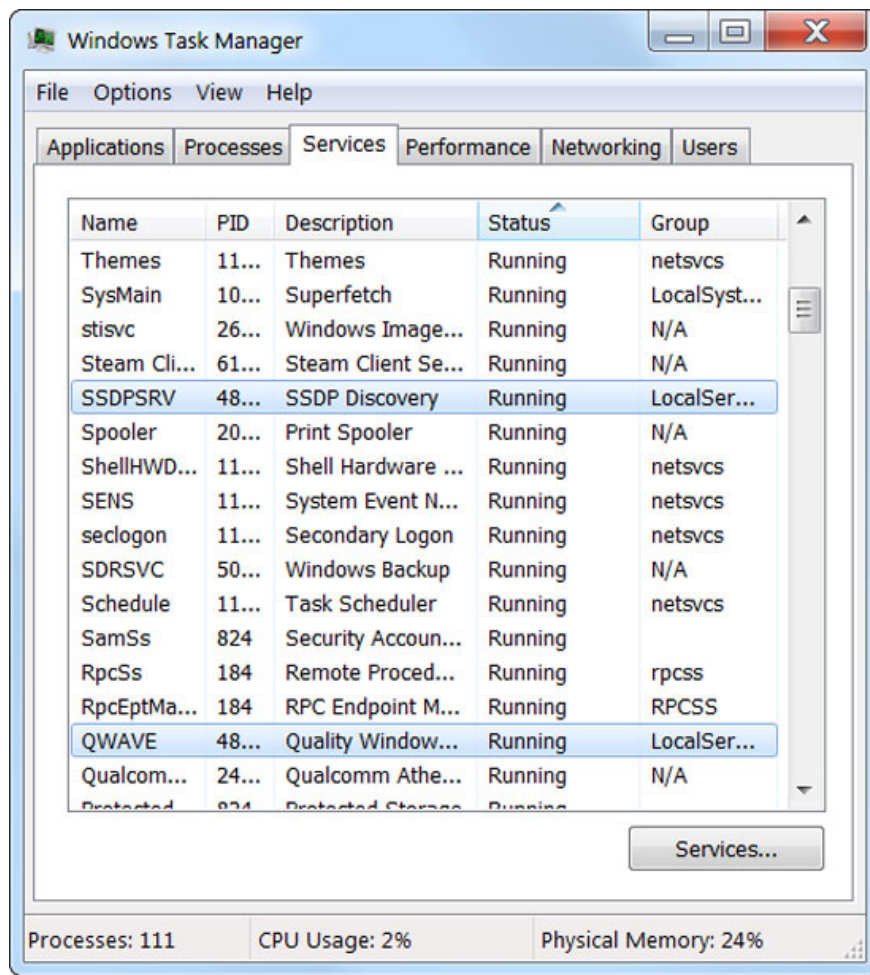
Windows Task Manager

File Options View Help

Applications Processes Services Performance Networking Users

| Name | PID | Description | Status | Group |
|---|---|---|---|---|
| Themes | 11... | Themes | Running | netsvcs |
| SysMain | 10... | Superfetch | Running | LocalSyst... |
| stisvc | 26... | Windows Image... | Running | N/A |
| Steam Cli... | 61... | Steam Client Se... | Running | N/A |
| SSDPSRV | 48... | SSDP Discovery | Running | LocalSer... |
| Spooler | 20... | Print Spooler | Running | N/A |
| ShellHWD... | 11... | Shell Hardware ... | Running | netsvcs |
| SENS | 11... | System Event N... | Running | netsvcs |
| seclogon | 11... | Secondary Logon | Running | netsvcs |
| SDRSVC | 50... | Windows Backup | Running | N/A |
| Schedule | 11... | Task Scheduler | Running | netsvcs |
| SamSs | 824 | Security Accoun... | Running | |
| RpcSs | 184 | Remote Proced... | Running | rpcss |
| RpcEptMa... | 184 | RPC Endpoint M... | Running | RPCSS |
| QWAVE | 48... | Quality Window... | Running | LocalSer... |
| Qualcom... | 24... | Qualcomm Athe... | Running | N/A |
| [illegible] | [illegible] | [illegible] | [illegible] | |

Services...

Processes: 111 CPU Usage: 2% Physical Memory: 24%